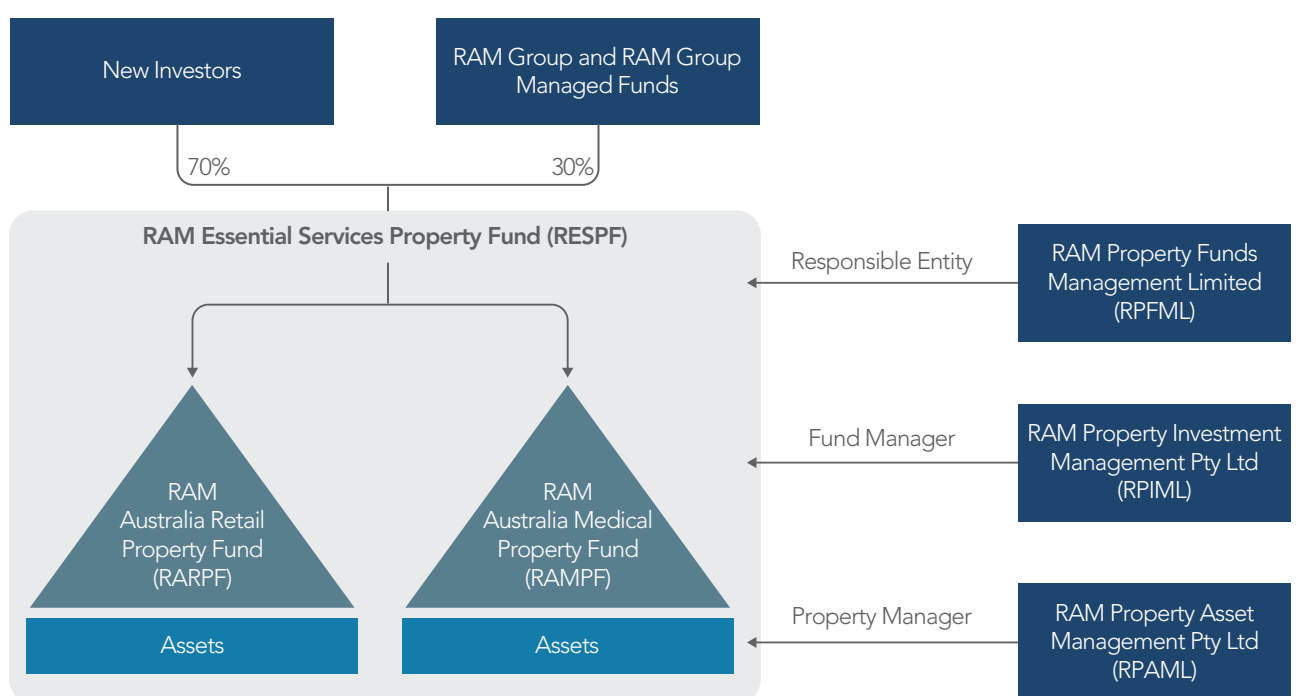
New Investors

RAM Group and RAM Group Managed Funds

70%

30%

RAM Essential Services Property Fund (RESPF)

RAM Australia Retail Property Fund (RARPF)

RAM Australia Medical Property Fund (RAMPF)

Assets

Assets

Responsible Entity

RAM Property Funds Management Limited (RPFML)

Fund Manager

RAM Property Investment Management Pty Ltd (RPIML)

Property Manager

RAM Property Asset Management Pty Ltd (RPAML)